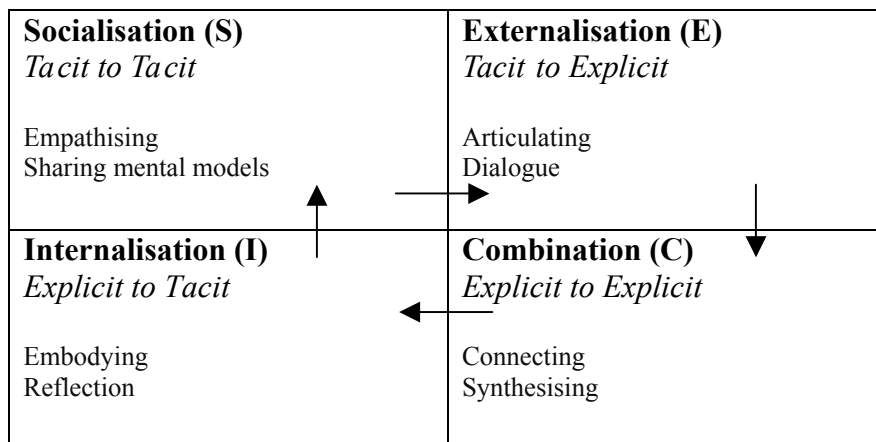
| Socialisation (S)<br>*Tacit to Tacit*<br><br>Empathising<br>Sharing mental models | Externalisation (E)<br>*Tacit to Explicit*<br><br>Articulating<br>Dialogue |
|---|---|
| Internalisation (I)<br>*Explicit to Tacit*<br><br>Embodying<br>Reflection | Combination (C)<br>*Explicit to Explicit*<br><br>Connecting<br>Synthesising |